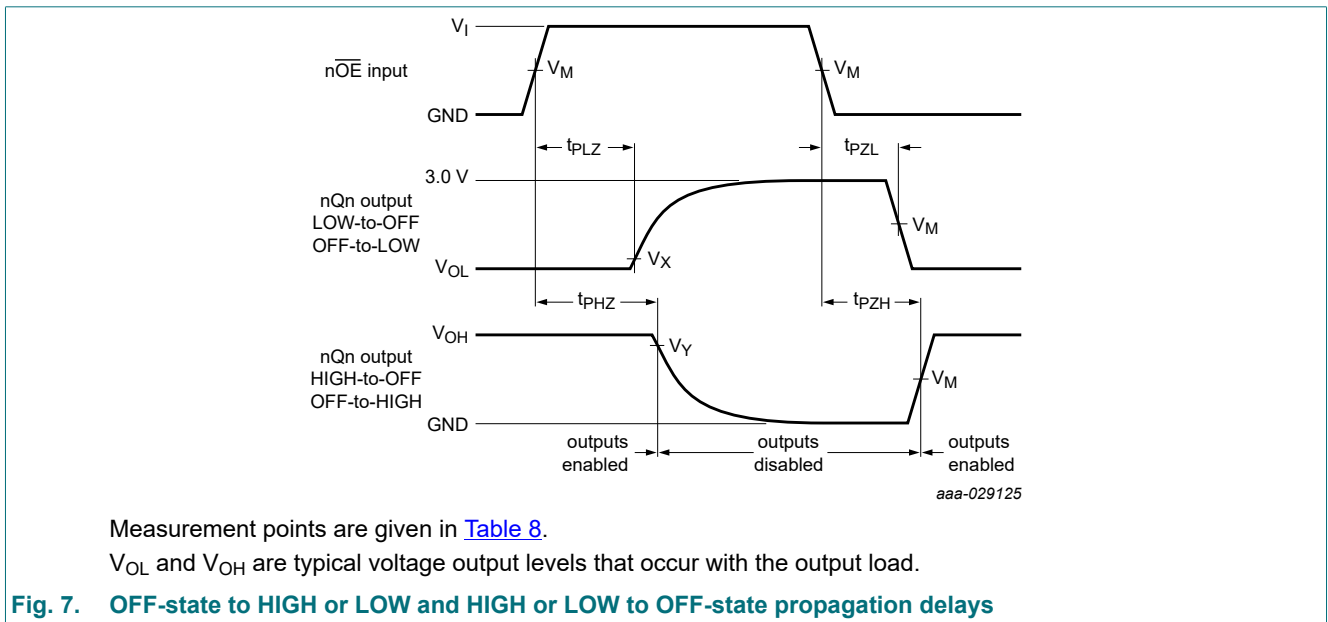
$V_I$

n$\overline{OE}$ input

$V_M$

$V_M$

GND

$t_{PLZ}$

$t_{PZL}$

3.0 V

nQn output
LOW-to-OFF
OFF-to-LOW

$V_M$

$V_{OL}$

$V_X$

$t_{PHZ}$

$t_{PZH}$

$V_{OH}$

nQn output
HIGH-to-OFF
OFF-to-HIGH

$V_Y$

$V_M$

GND

outputs enabled

outputs disabled

outputs enabled

aaa-029125

Measurement points are given in Table 8.

$V_{OL}$ and $V_{OH}$ are typical voltage output levels that occur with the output load.

Fig. 7. OFF-state to HIGH or LOW and HIGH or LOW to OFF-state propagation delays